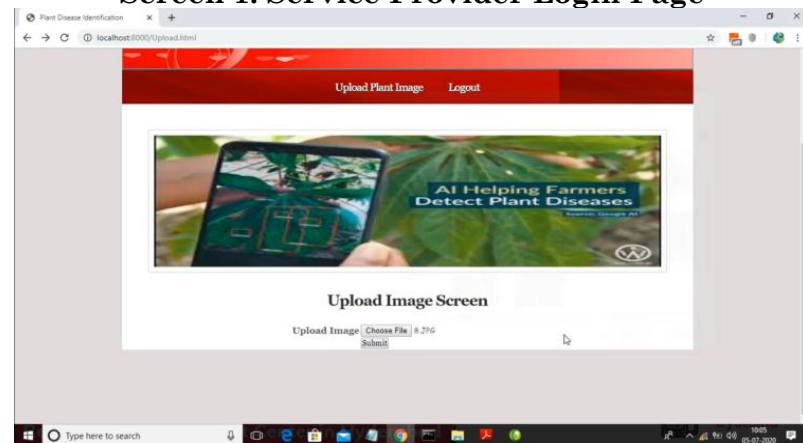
Screen 1: Service Provider Login Page

Plant Disease Identification × +

localhost:8000/Upload.html

Upload Plant Image Logout

AI Helping Farmers
Detect Plant Diseases

Upload Image Screen

Upload Image Choose File 8.JPG
Submit

Type here to search

10:05
05-07-2020